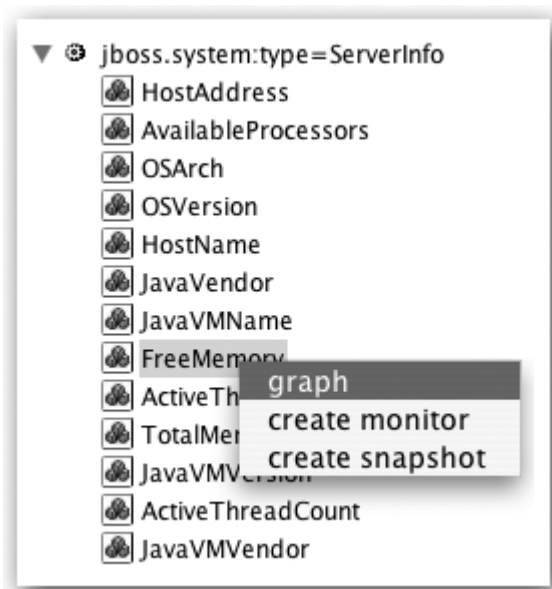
jboss.system:type=ServerInfo
HostAddress
AvailableProcessors
OSArch
OSVersion
HostName
JavaVendor
JavaVMName
FreeMemory
ActiveTh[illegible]
TotalMe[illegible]
JavaVMVersion
ActiveThreadCount
JavaVMVendor

graph
create monitor
create snapshot